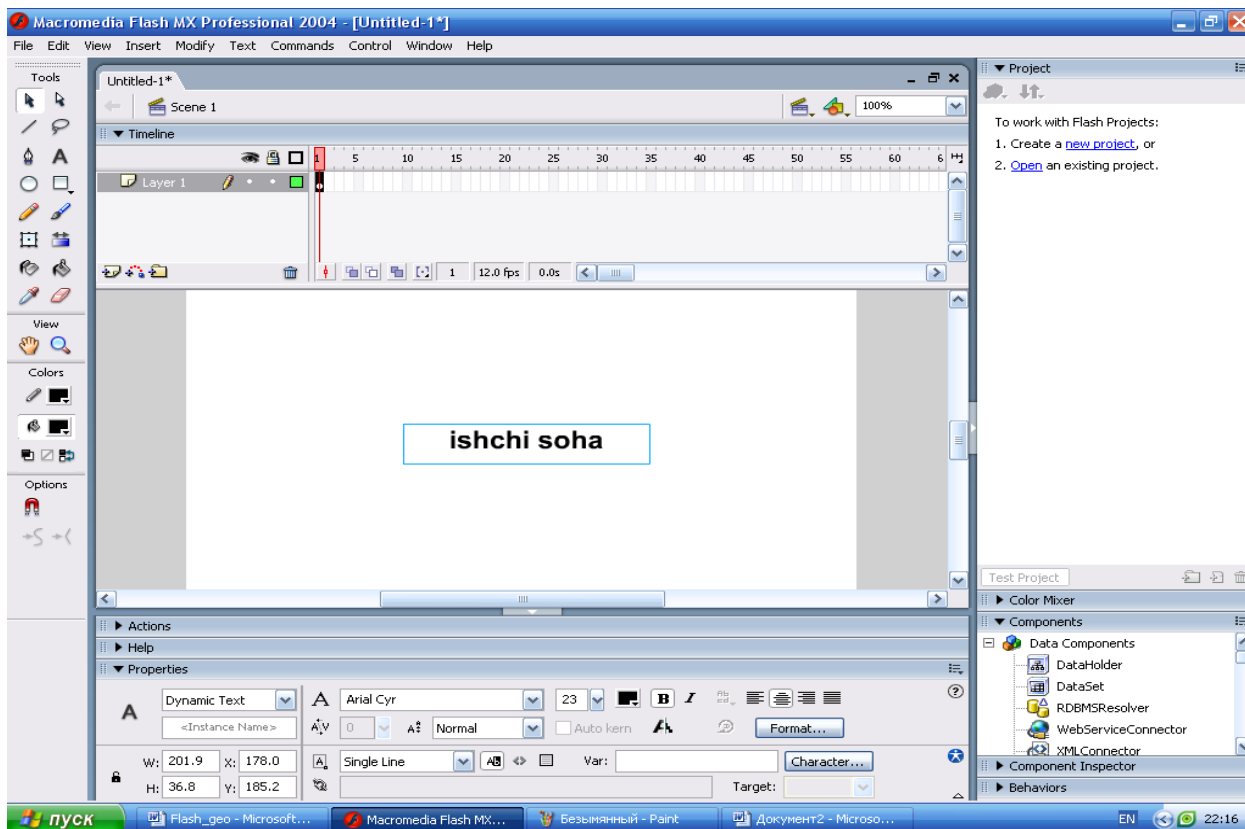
Macromedia Flash MX Professional 2004 - [Untitled-1*]

File Edit View Insert Modify Text Commands Control Window Help

Tools

View

Colors

Options

Untitled-1*

Scene 1

100%

Timeline

1 5 10 15 20 25 30 35 40 45 50 55 60 6

Layer 1

1 12.0 fps 0.0s

ishchi soha

Actions

Help

Properties

Dynamic Text

<Instance Name>

Arial Cyr

23

B I

0

Normal

Auto kern

Format...

W: 201.9 X: 178.0

H: 36.8 Y: 185.2

Single Line

Var:

Character...

Target:

Project

To work with Flash Projects:

1. Create a new project, or

2. Open an existing project.

Test Project

Color Mixer

Components

Data Components

DataHolder

DataSet

RDBMSResolver

WebServiceConnector

XMLConnector

Component Inspector

Behaviors

пуск

Flash_geo - Microsoft...

Macromedia Flash MX...

Безымянный - Paint

Документ2 - Microso...

EN 22:16